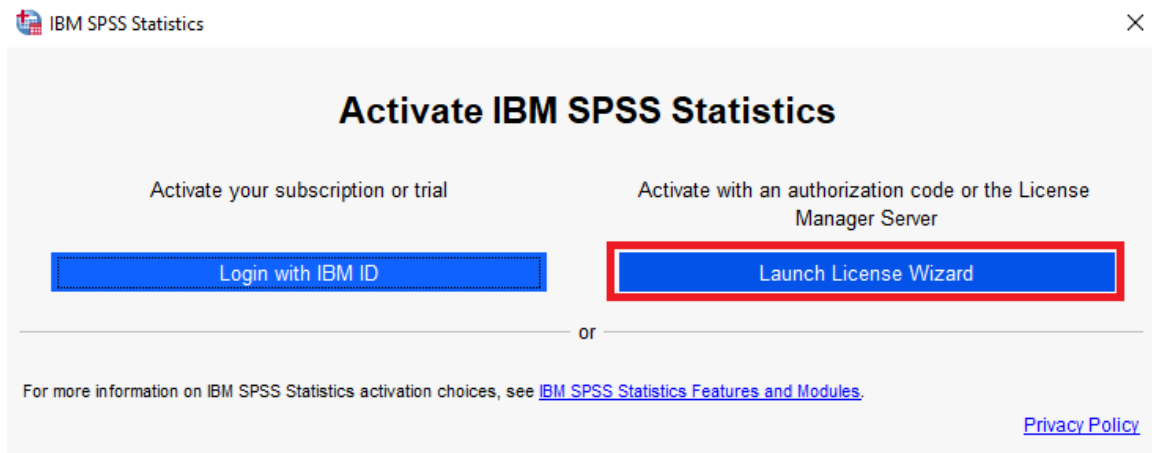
IBM SPSS Statistics

Activate IBM SPSS Statistics

Activate your subscription or trial

Activate with an authorization code or the License Manager Server

Login with IBM ID

Launch License Wizard

or

For more information on IBM SPSS Statistics activation choices, see IBM SPSS Statistics Features and Modules.

Privacy Policy